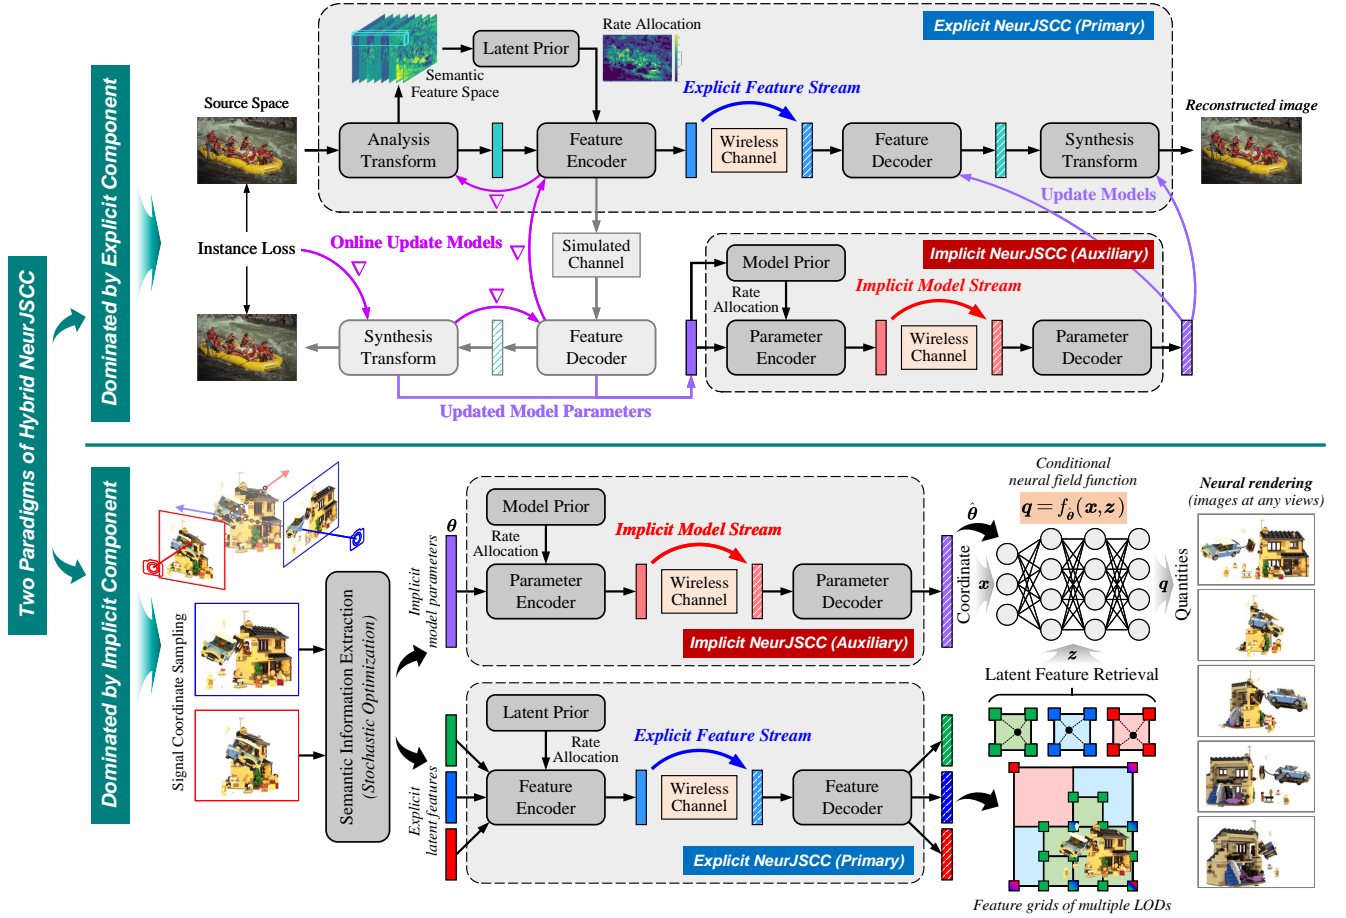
Two Paradigms of Hybrid NeurJSCC

Dominated by Explicit Component

Explicit NeurJSCC (Primary)

Latent Prior

Rate Allocation

Semantic Feature Space

Explicit Feature Stream

Source Space

Reconstructed image

Analysis Transform

Feature Encoder

Wireless Channel

Feature Decoder

Synthesis Transform

Update Models

Instance Loss

Online Update Models

Simulated Channel

Implicit NeurJSCC (Auxiliary)

Model Prior

Rate Allocation

Implicit Model Stream

Synthesis Transform

Feature Decoder

Parameter Encoder

Wireless Channel

Parameter Decoder

Updated Model Parameters

Dominated by Implicit Component

Signal Coordinate Sampling

Semantic Information Extraction (Stochastic Optimization)

Implicit model parameters

$\theta$

Model Prior

Rate Allocation

Implicit Model Stream

Parameter Encoder

Wireless Channel

Parameter Decoder

Implicit NeurJSCC (Auxiliary)

$\hat{\theta}$

Conditional neural field function

$q = f_{\hat{\theta}}(x, z)$

Coordinate

$x$

$q$

Quantities

$z$

Neural rendering (images at any views)

Latent Feature Retrieval

Explicit latent features

Latent Prior

Rate Allocation

Explicit Feature Stream

Feature Encoder

Wireless Channel

Feature Decoder

Explicit NeurJSCC (Primary)

Feature grids of multiple LODs